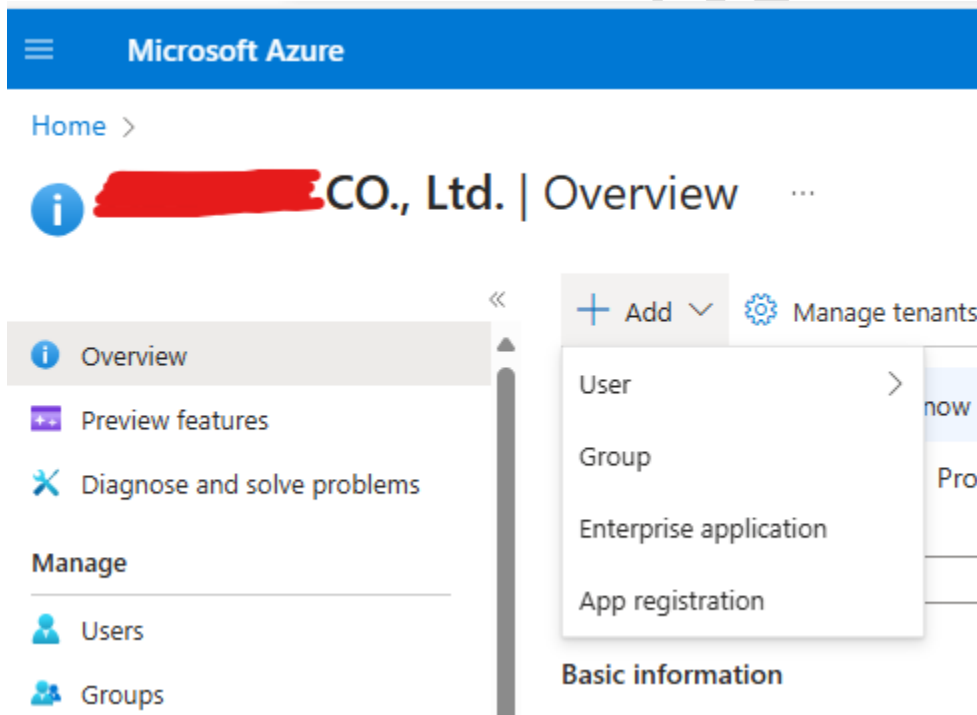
Microsoft Azure

Home >

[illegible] CO., Ltd. | Overview ···

«

Overview

Preview features

Diagnose and solve problems

Manage

Users

Groups

+ Add ⌄ Manage tenants

User >

Group

Enterprise application

App registration

now

Pro

Basic information